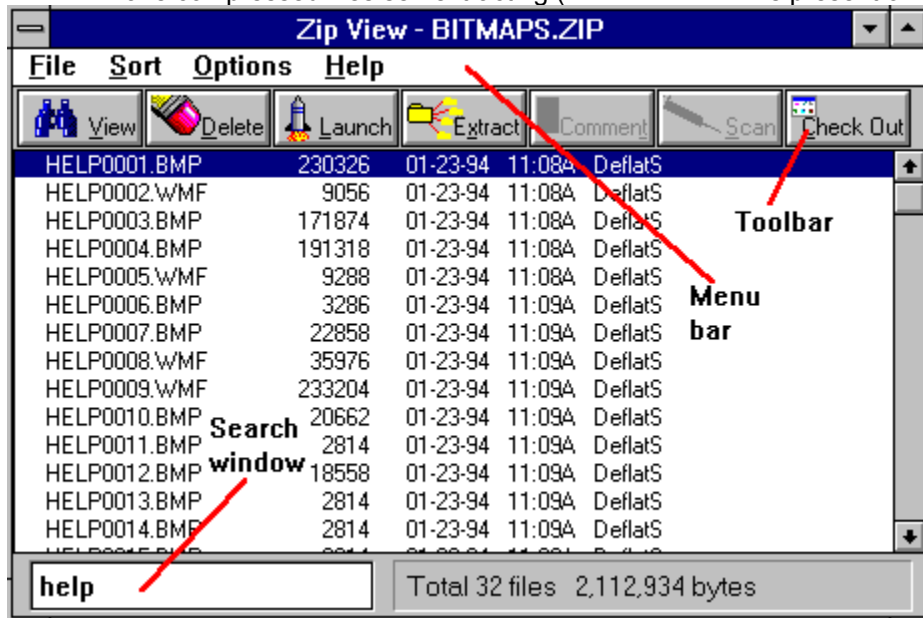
Zip View - BITMAPS.ZIP

File Sort Options Help

View Delete Launch Extract Comment Scan Check Out

| | | | | |
|---|---|---|---|---|
| HELP0001.BMP | 230326 | 01-23-94 | 11:08A | DeflatS |
| HELP0002.WMF | 9056 | 01-23-94 | 11:08A | DeflatS |
| HELP0003.BMP | 171874 | 01-23-94 | 11:08A | DeflatS |
| HELP0004.BMP | 191318 | 01-23-94 | 11:08A | DeflatS |
| HELP0005.WMF | 9288 | 01-23-94 | 11:08A | DeflatS |
| HELP0006.BMP | 3286 | 01-23-94 | 11:09A | DeflatS |
| HELP0007.BMP | 22858 | 01-23-94 | 11:09A | DeflatS |
| HELP0008.WMF | 35976 | 01-23-94 | 11:09A | DeflatS |
| HELP0009.WMF | 233204 | 01-23-94 | 11:09A | DeflatS |
| HELP0010.BMP | 20662 | 01-23-94 | 11:09A | DeflatS |
| HELP0011.BMP | 2814 | 01-23-94 | 11:09A | DeflatS |
| HELP0012.BMP | 18558 | 01-23-94 | 11:09A | DeflatS |
| HELP0013.BMP | 2814 | 01-23-94 | 11:09A | DeflatS |
| HELP0014.BMP | 2814 | 01-23-94 | 11:09A | DeflatS |

Toolbar

Menu bar

Search window

help

Total 32 files 2,112,934 bytes